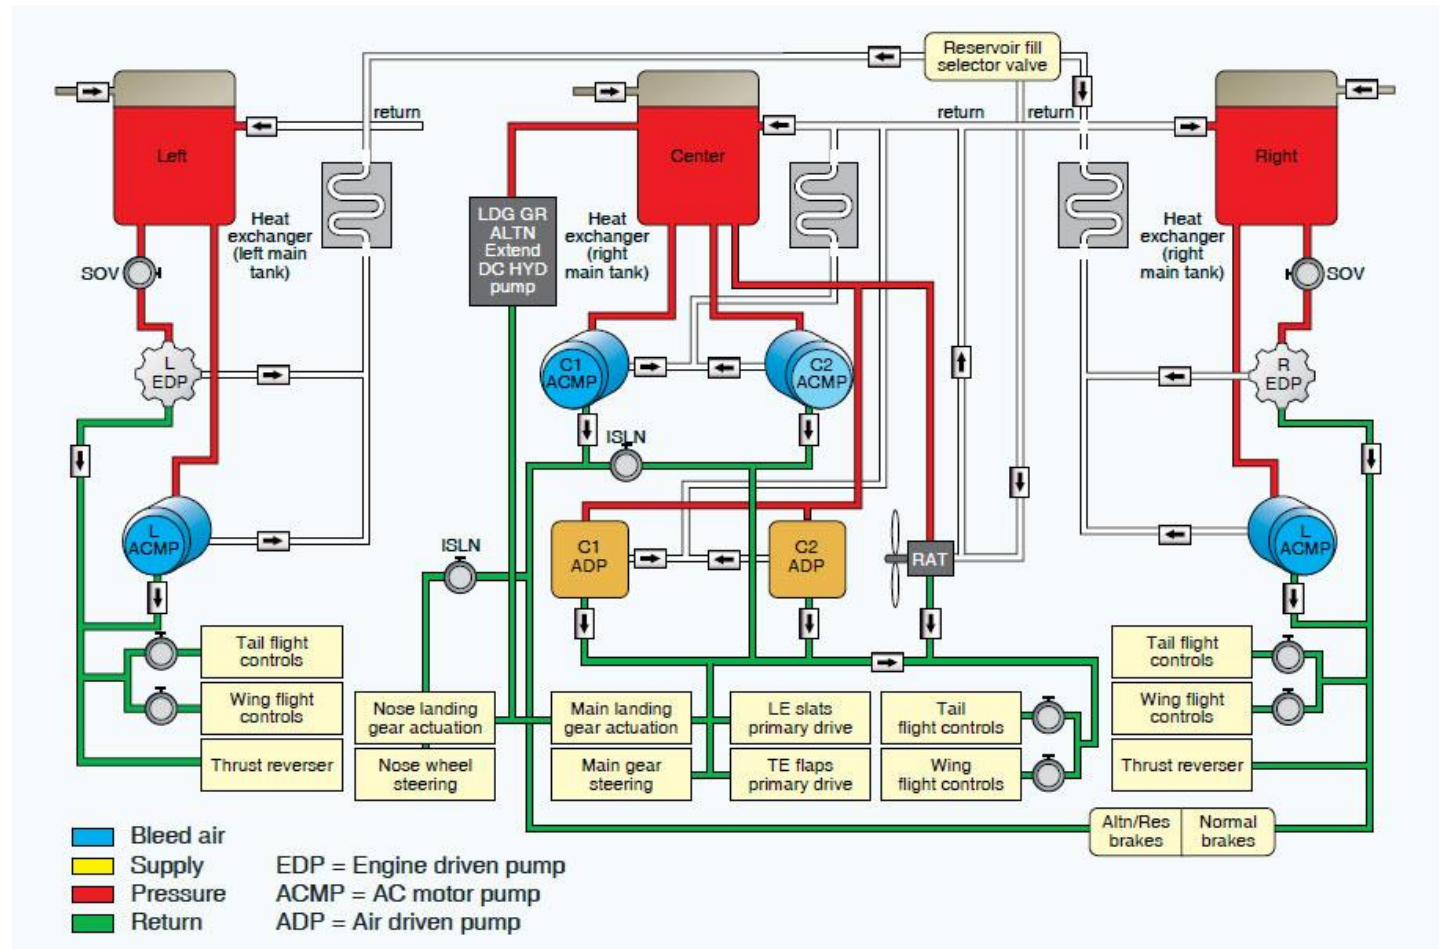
Reservoir fill selector valve

return
return
return

Left
Center
Right

Heat exchanger (left main tank)

LDG GR ALTN Extend DC HYD pump

Heat exchanger (right main tank)

Heat exchanger (right main tank)

SOV
SOV

L EDP
R EDP

C1 ACMP
C2 ACMP

ISLN
ISLN

L ACMP
L ACMP

C1 ADP
C2 ADP

RAT

Tail flight controls
Wing flight controls
Thrust reverser

Nose landing gear actuation
Nose wheel steering

Main landing gear actuation
Main gear steering

LE slats primary drive
TE flaps primary drive

Tail flight controls
Wing flight controls

Tail flight controls
Wing flight controls
Thrust reverser

Altn/Res brakes
Normal brakes

Bleed air
Supply
Pressure
Return

EDP = Engine driven pump
ACMP = AC motor pump
ADP = Air driven pump